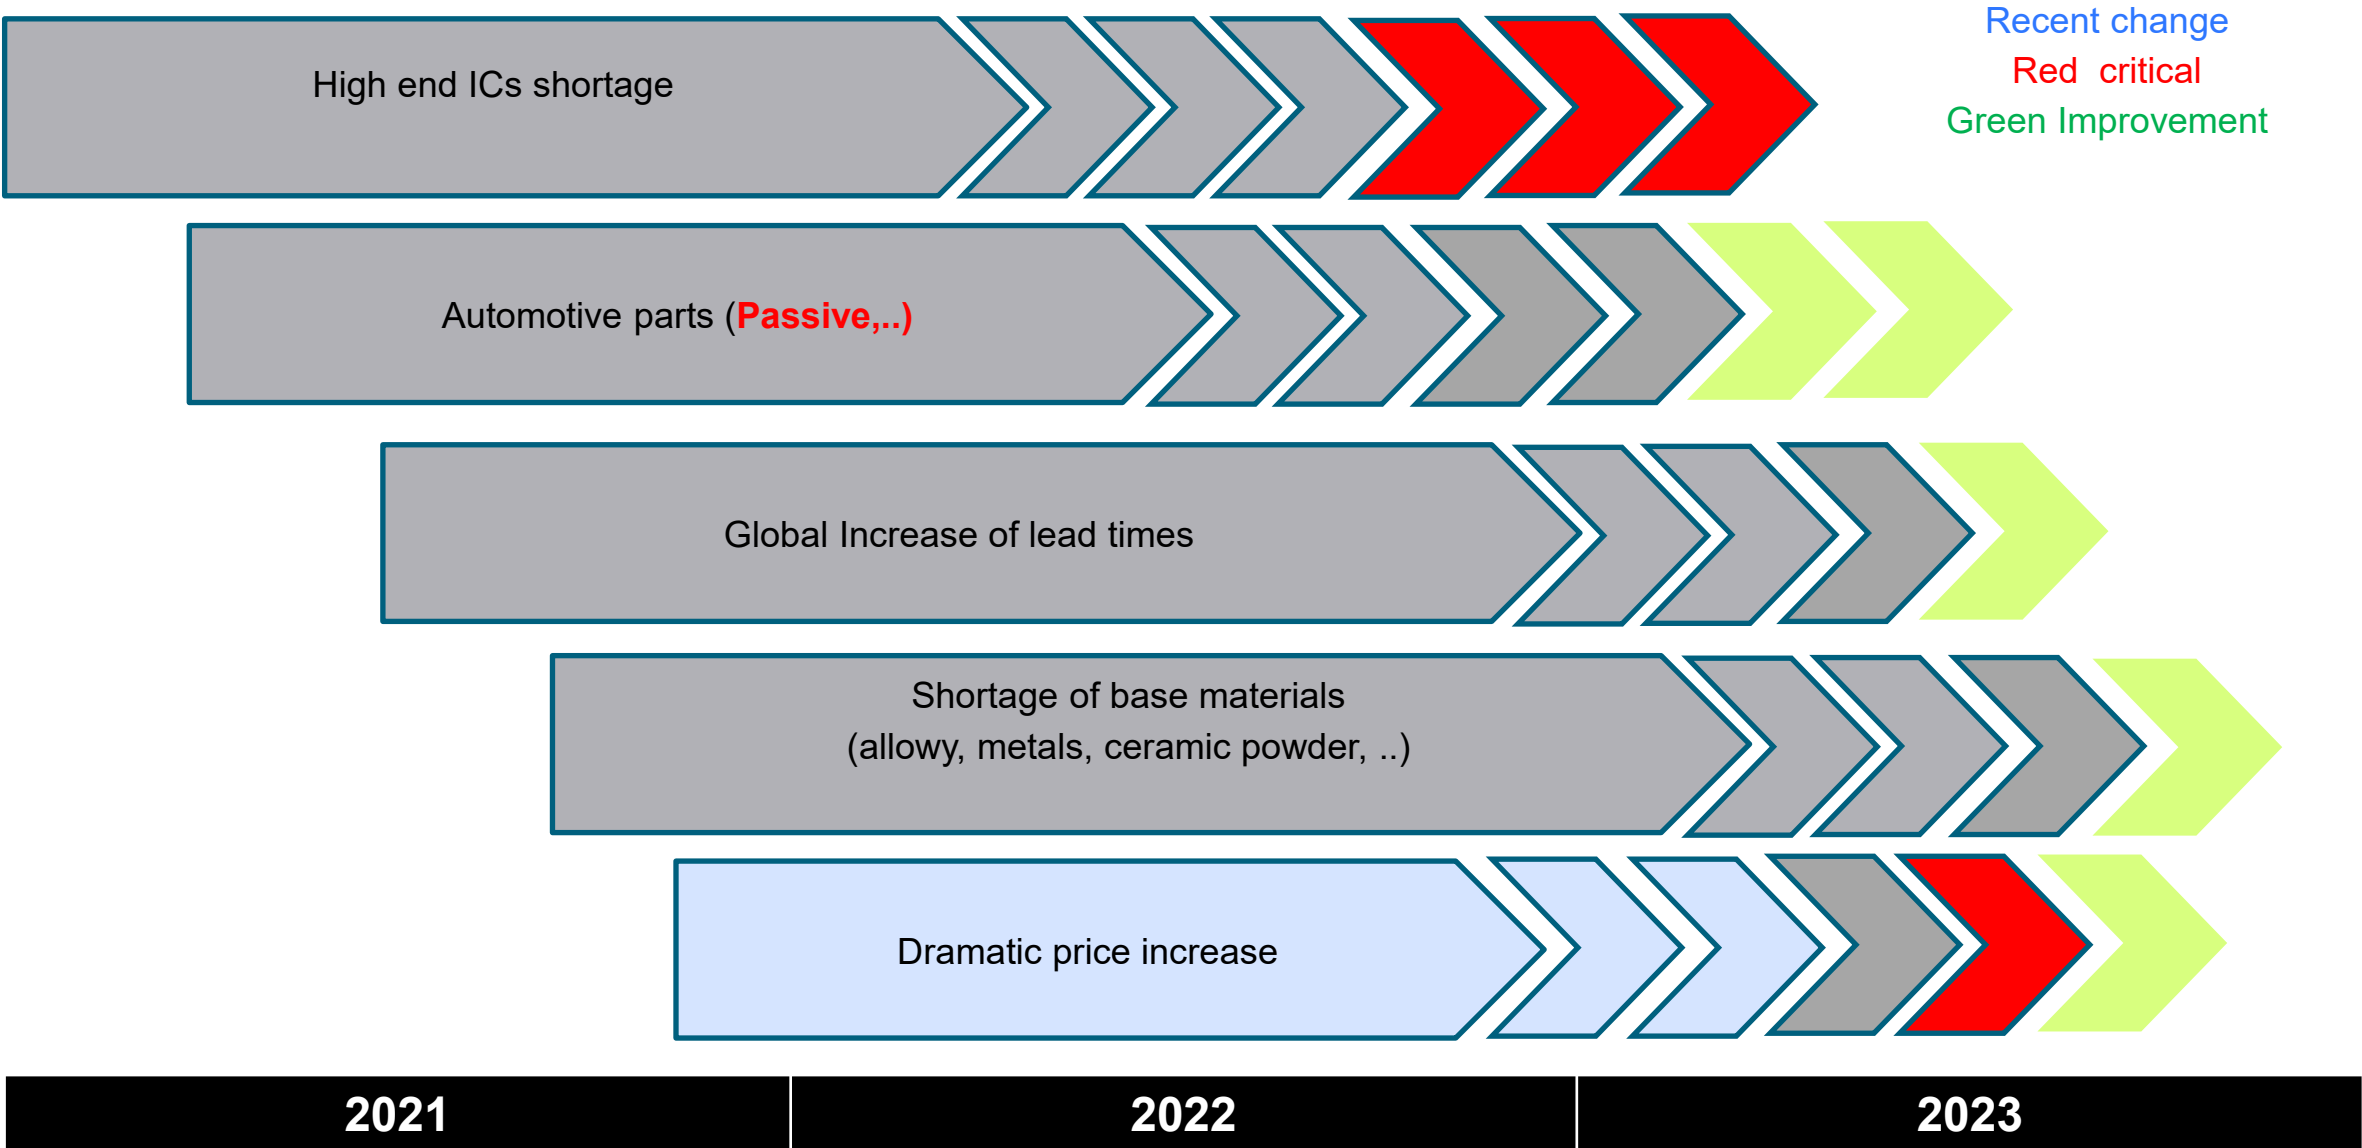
High end ICs shortage

Recent change
Red critical
Green Improvement

Automotive parts (Passive,..)

Global Increase of lead times

Shortage of base materials
(allowy, metals, ceramic powder, ..)

Dramatic price increase

| 2021 | 2022 | 2023 |
|---|---|---|